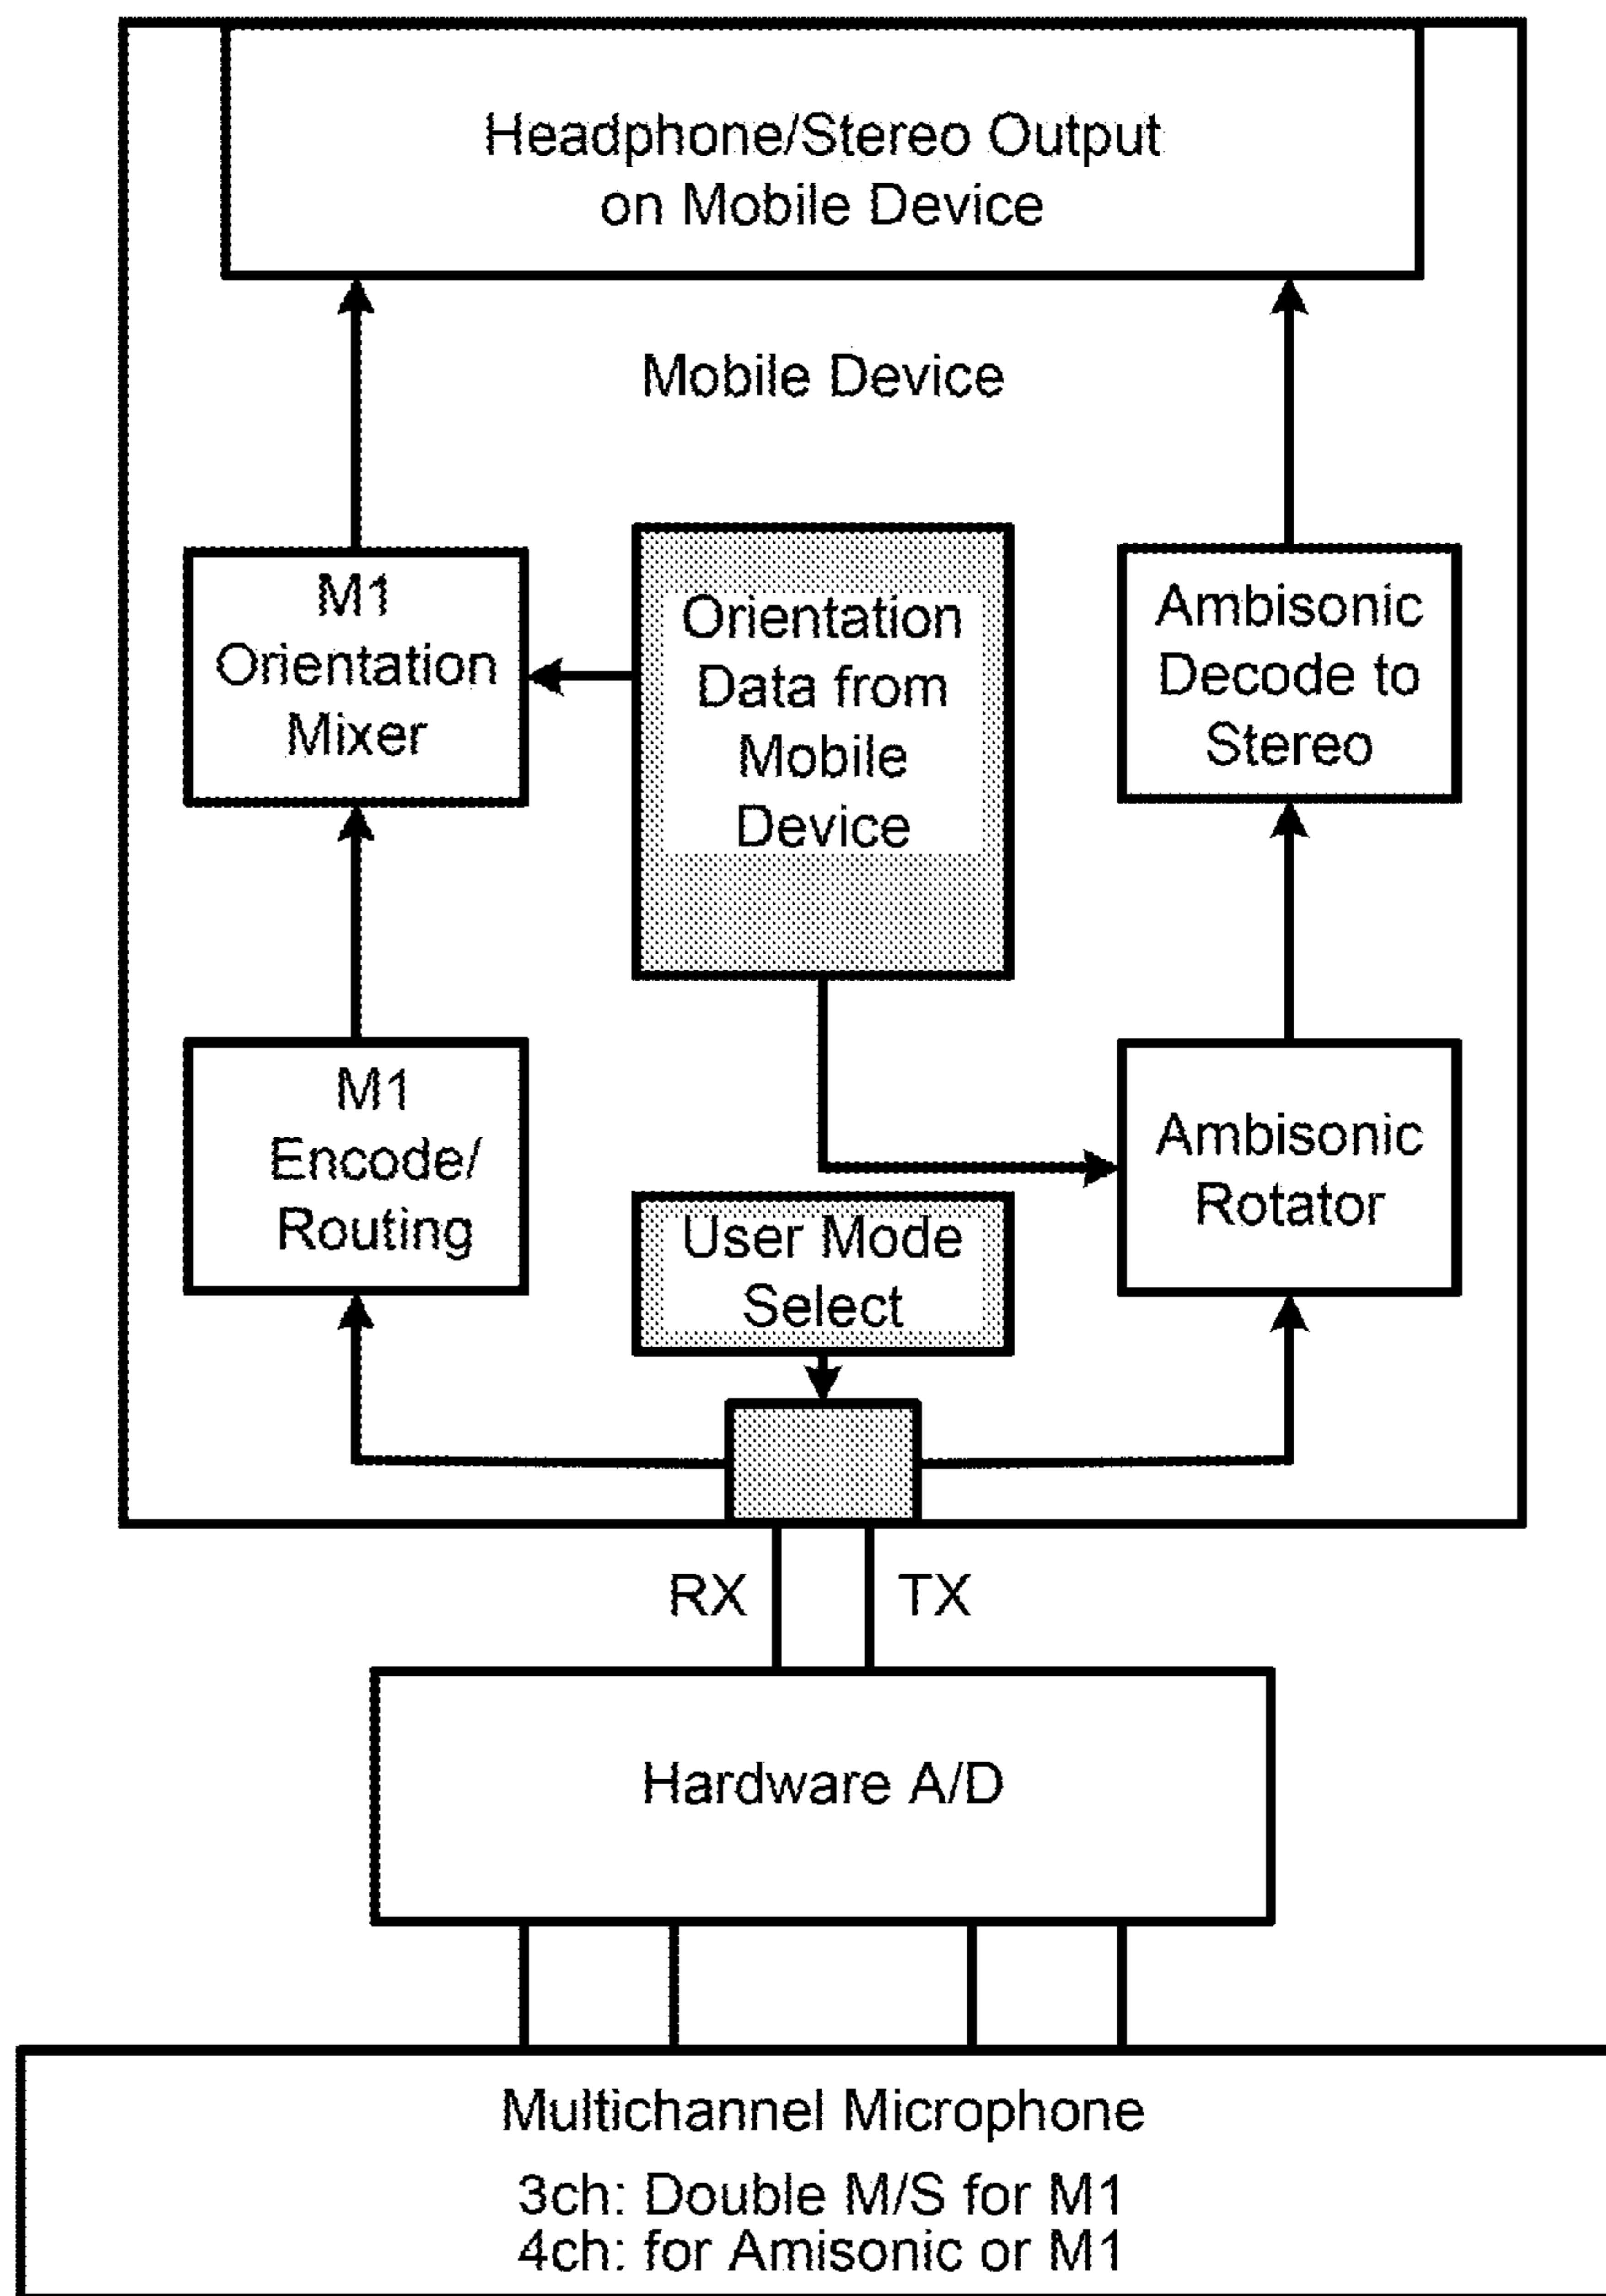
Headphone/Stereo Output on Mobile Device

Mobile Device

M1 Orientation Mixer

Orientation Data from Mobile Device

Ambisonic Decode to Stereo

M1 Encode/ Routing

Ambisonic Rotator

User Mode Select

RX

TX

Hardware A/D

Multichannel Microphone

3ch: Double M/S for M1
4ch: for Amisonic or M1